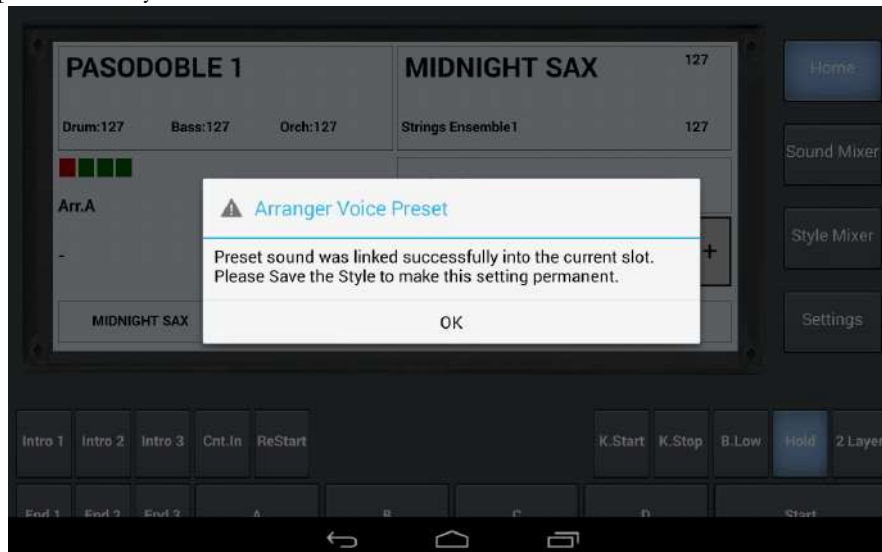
PASODOBLE 1

Drum:127 Bass:127 Orch:127

Arr.A

-

MIDNIGHT SAX

MIDNIGHT SAX 127

Strings Ensemble1 127

+

Home

Sound Mixer

Style Mixer

Settings

Arranger Voice Preset

Preset sound was linked successfully into the current slot. Please Save the Style to make this setting permanent.

OK

Intro 1 Intro 2 Intro 3 Cnt.In ReStart

K.Start K.Stop B.Low Hold 2 Layer

End 1 End 2 End 3 A B C D Start